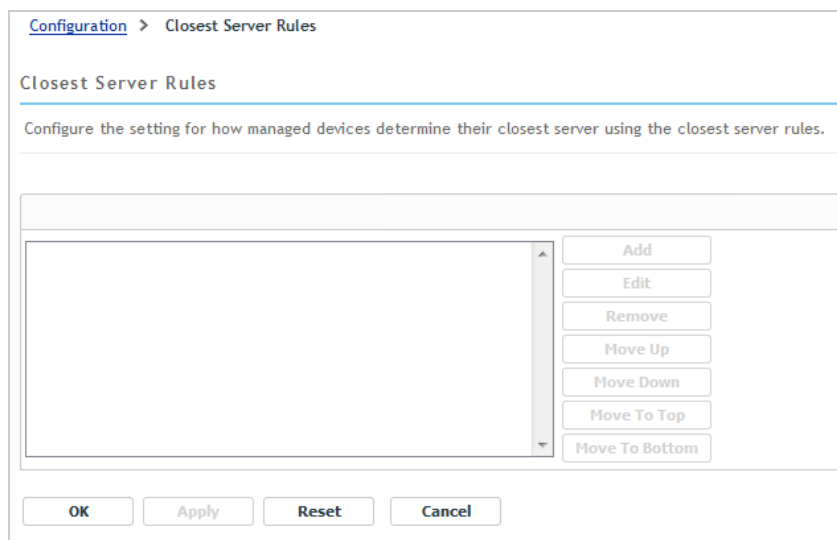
Configuration > Closest Server Rules

Closest Server Rules

Configure the setting for how managed devices determine their closest server using the closest server rules.

Add
Edit
Remove
Move Up
Move Down
Move To Top
Move To Bottom

OK
Apply
Reset
Cancel